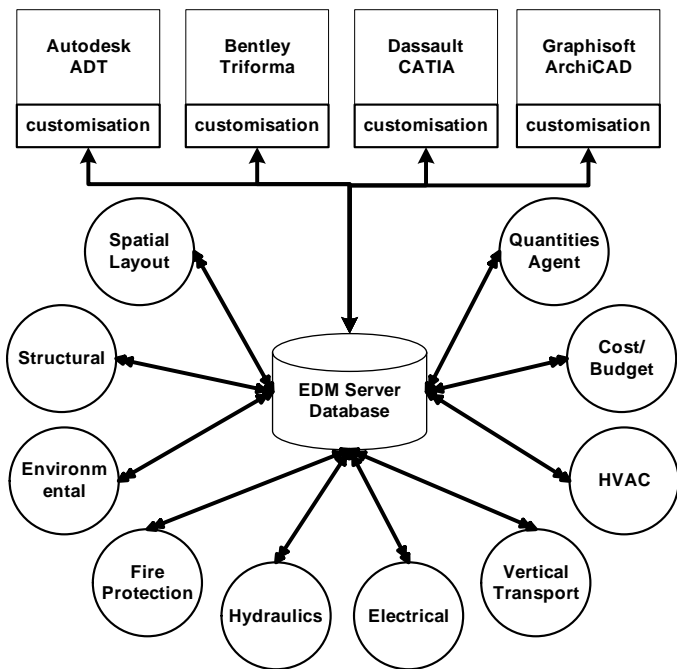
Autodesk ADT

customisation

Bentley Triforma

customisation

Dassault CATIA

customisation

Graphisoft ArchiCAD

customisation

Spatial Layout

Quantities Agent

Structural

EDM Server Database

Cost/ Budget

Environm ental

HVAC

Fire Protection

Hydraulics

Electrical

Vertical Transport